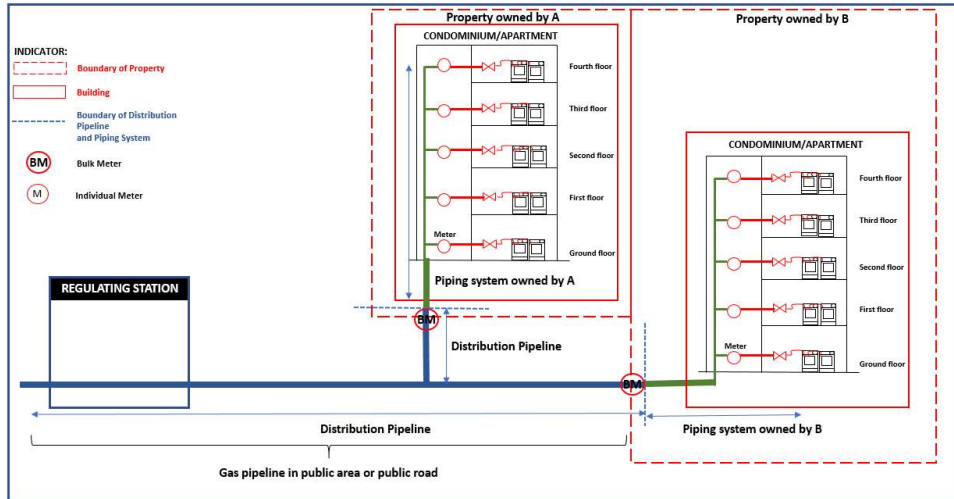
INDICATOR:
Boundary of Property
Building
Boundary of Distribution Pipeline and Piping System
BM Bulk Meter
M Individual Meter

Property owned by A
CONDOMINIUM/APARTMENT
Fourth floor
Third floor
Second floor
First floor
Meter
Ground floor
Piping system owned by A

Property owned by B
CONDOMINIUM/APARTMENT
Fourth floor
Third floor
Second floor
First floor
Meter
Ground floor

REGULATING STATION
BM
Distribution Pipeline
BM
Distribution Pipeline
Piping system owned by B
Gas pipeline in public area or public road